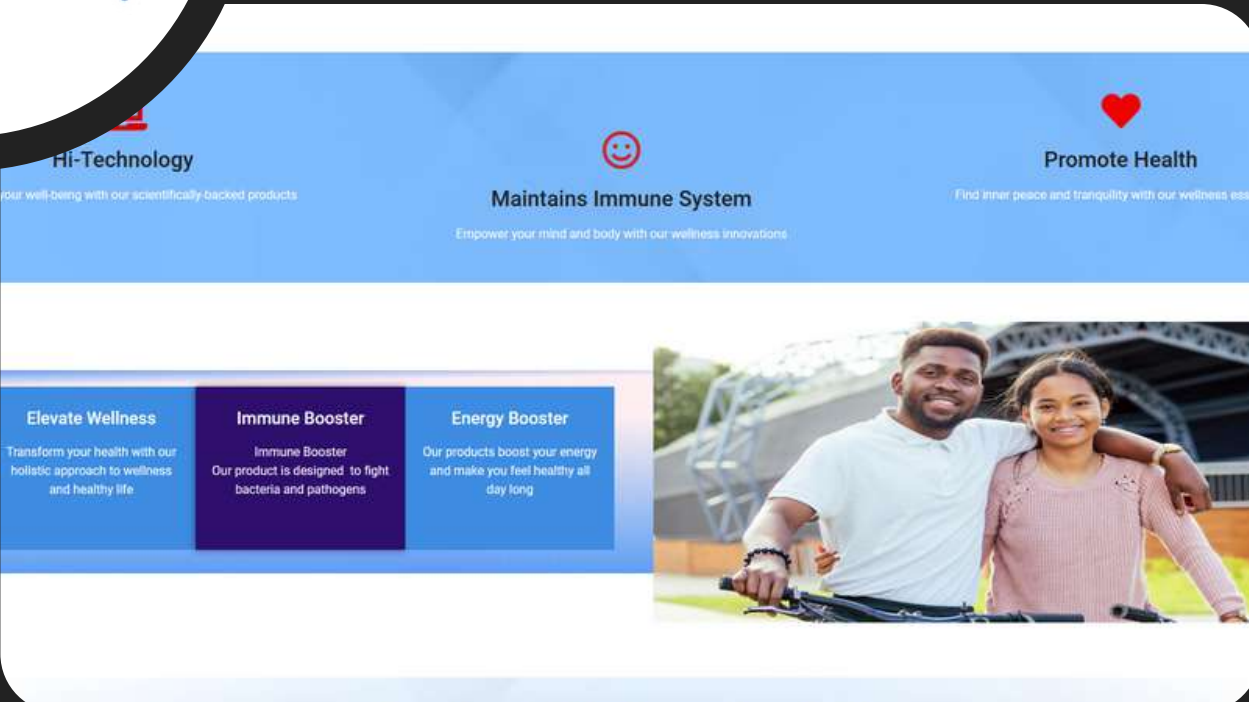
Hi-Technology

your well-being with our scientifically-backed products

Maintains Immune System

Empower your mind and body with our wellness innovations

Promote Health

Find inner peace and tranquility with our wellness ess

Elevate Wellness

Transform your health with our holistic approach to wellness and healthy life

Immune Booster

Immune Booster
Our product is designed to fight bacteria and pathogens

Energy Booster

Our products boost your energy and make you feel healthy all day long